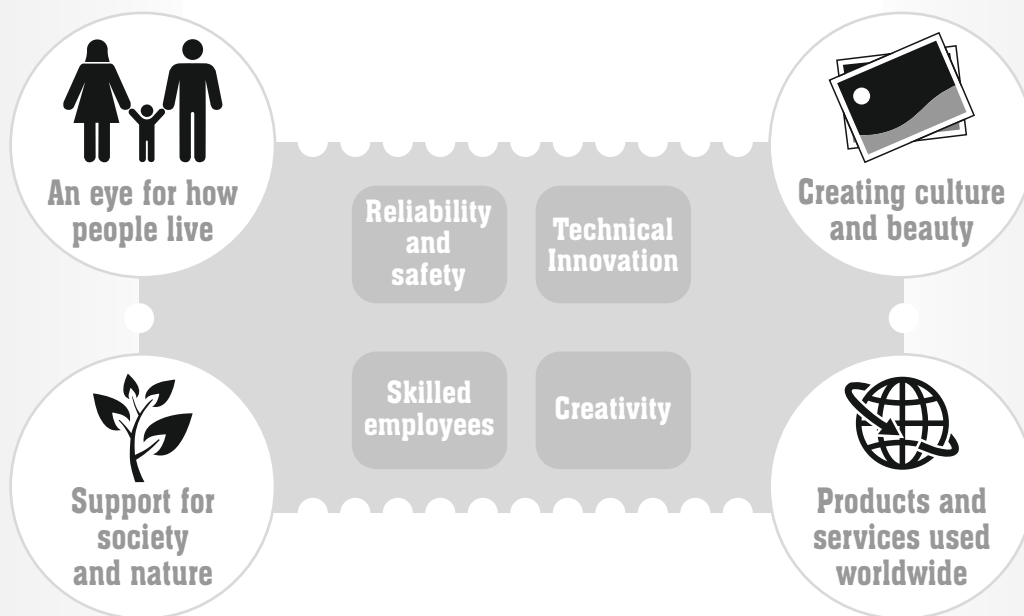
An eye for how people live

Creating culture and beauty

Reliability and safety

Technical Innovation

Skilled employees

Creativity

Support for society and nature

Products and services used worldwide